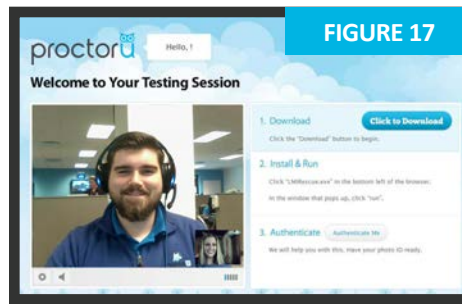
FIGURE 17

proctorU

Hello, !

Welcome to Your Testing Session

1. Download

Click to Download

Click the "Download" button to begin.

2. Install & Run

Click "LMIRescue.exe" in the bottom left of the browser.

In the window that pops up, click "run".

3. Authenticate

Authenticate Me

We will help you with this. Have your photo ID ready.